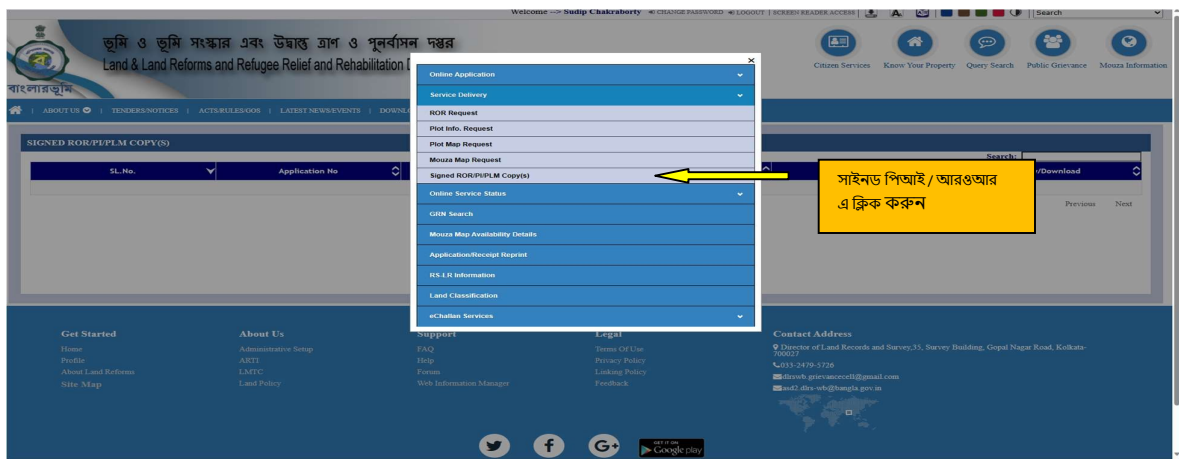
Welcome --> Sudip Chakraborty | CHANGE PASSWORD | LOGOUT | SCREEN READER ACCESS | Search

ভূমি ও ভূমি সংস্কার এবং উদ্বাস্তু ত্রাণ ও পুনর্বাসন দপ্তর
Land & Land Reforms and Refugee Relief and Rehabilitation D

বাংলারভূমি

Citizen Services | Know Your Property | Query Search | Public Grievance | Mouza Information

ABOUT US | TENDERS/NOTICES | ACTS/RULES/GOS | LATEST NEWS/EVENTS | DOWNL

SIGNED ROR/PI/PLM COPY(S)

Search:

| SL.No. | Application No | | /Download |
|---|---|---|---|

Previous Next

×
Online Application
Service Delivery
ROR Request
Plot Info. Request
Plot Map Request
Mouza Map Request
Signed ROR/PI/PLM Copy(s)
Online Service Status
GRN Search
Mouza Map Availability Details
Application/Receipt Reprint
RS-LR Information
Land Classification
eChallan Services

সাইনড পিআই / আরওআর
এ ক্লিক করুন

Get Started
Home
Profile
About Land Reforms
Site Map

About Us
Administrative Setup
ARTI
LMTC
Land Policy

Support
FAQ
Help
Forum
Web Information Manager

Legal
Terms Of Use
Privacy Policy
Linking Policy
Feedback

Contact Address
Director of Land Records and Survey,35, Survey Building, Gopal Nagar Road, Kolkata-700027
033-2479-5726
dlrswb.grievancecell@gmail.com
asd2.dlrs-wb@bangla.gov.in

GET IT ON Google play